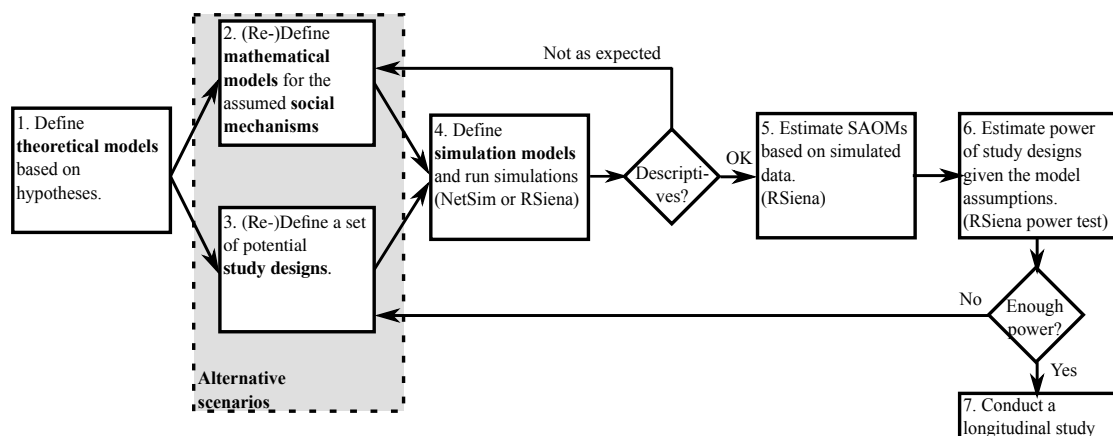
1. Define **theoretical models** based on hypotheses.

2. (Re-)Define **mathematical models** for the assumed **social mechanisms**

3. (Re-)Define a set of potential **study designs**.

**Alternative scenarios**

Not as expected

4. Define **simulation models** and run simulations (NetSim or RSiena)

Descripti-ves?

OK

5. Estimate SAOMs based on simulated data. (RSiena)

6. Estimate power of study designs given the model assumptions. (RSiena power test)

No

Enough power?

Yes

7. Conduct a longitudinal study